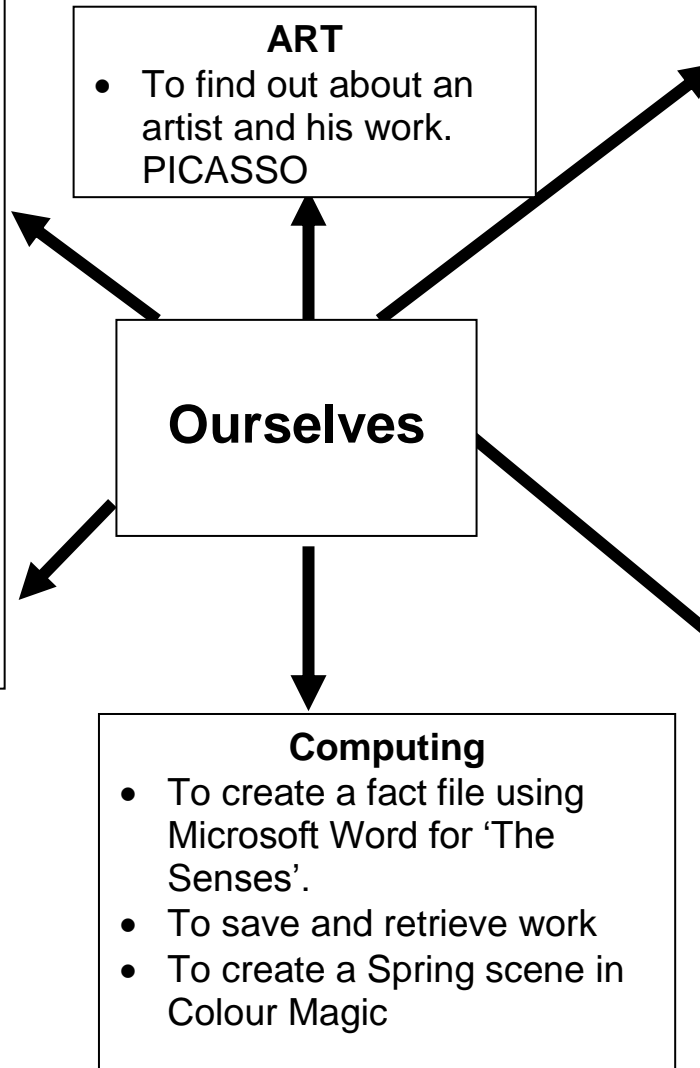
ART
- To find out about an artist and his work. PICASSO

Ourselves

Computing
- To create a fact file using Microsoft Word for 'The Senses'.
- To save and retrieve work
- To create a Spring scene in Colour Magic